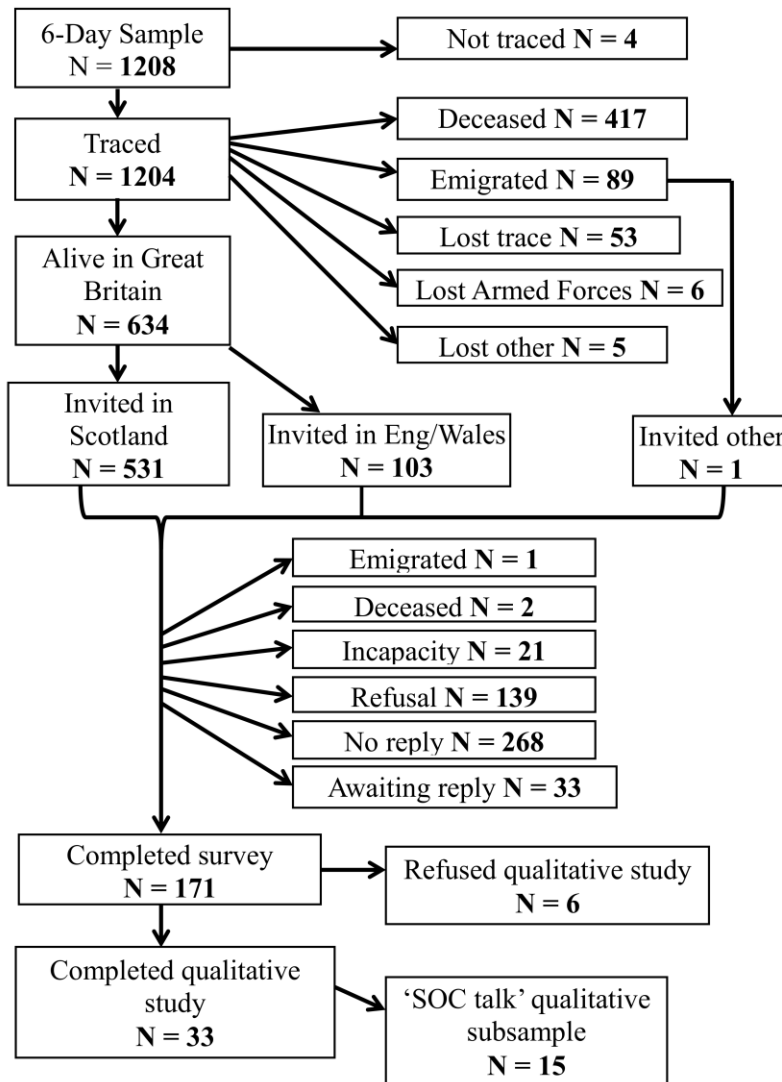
6-Day Sample
N = 1208

Not traced N = 4

Traced
N = 1204

Deceased N = 417

Emigrated N = 89

Lost trace N = 53

Lost Armed Forces N = 6

Lost other N = 5

Alive in Great Britain
N = 634

Invited in Scotland
N = 531

Invited in Eng/Wales
N = 103

Invited other
N = 1

Emigrated N = 1

Deceased N = 2

Incapacity N = 21

Refusal N = 139

No reply N = 268

Awaiting reply N = 33

Completed survey
N = 171

Refused qualitative study
N = 6

Completed qualitative study
N = 33

'SOC talk' qualitative subsample
N = 15